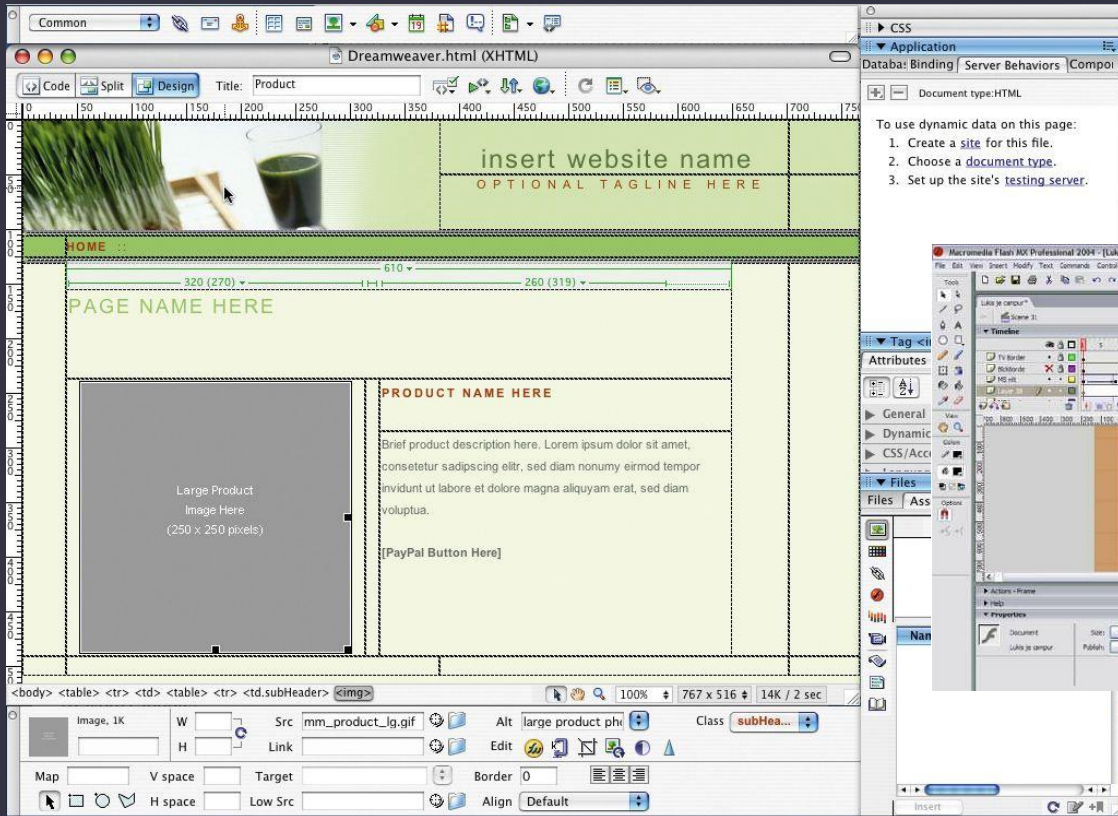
Common

Dreamweaver.html (XHTML)

Code Split Design Title: Product

0 50 100 150 200 250 300 350 400 450 500 550 600 650 700 750

insert website name
OPTIONAL TAGLINE HERE

HOME ::

610
320 (270) 260 (319)

PAGE NAME HERE

Large Product
Image Here
(250 x 250 pixels)

PRODUCT NAME HERE

Brief product description here. Lorem ipsum dolor sit amet, consetetur sadipscing elitr, sed diam nonumy eirmod tempor invidunt ut labore et dolore magna aliquyam erat, sed diam voluptua.

[PayPal Button Here]

<body> <table> <tr> <td> <table> <tr> <td.subHeader> <img>

100% 767 x 516 14K / 2 sec

Image, 1K W H Src mm_product_lg.gif Alt large product ph Class subHea...
Link Edit
Map V space Target Border 0
H space Low Src Align Default

CSS
Application
Databa Binding Server Behaviors Compor
Document type:HTML
To use dynamic data on this page:
1. Create a site for this file.
2. Choose a document type.
3. Set up the site's testing server.

Tag <i
Attributes
General
Dynamic
CSS/Acc
Files
Files Ass
Nan

Macromedia Flash MX Professional 2004 - [Lu
File Edit View Insert Modify Text Commands Control
Tools
Lukis je campur
Scene 1
Timeline
TV Border
Bildkorde
MS nit
View
Colors
Options
Actions - Frame
Help
Properties
Document
Lukis je campur
Size:
Publish:

Insert